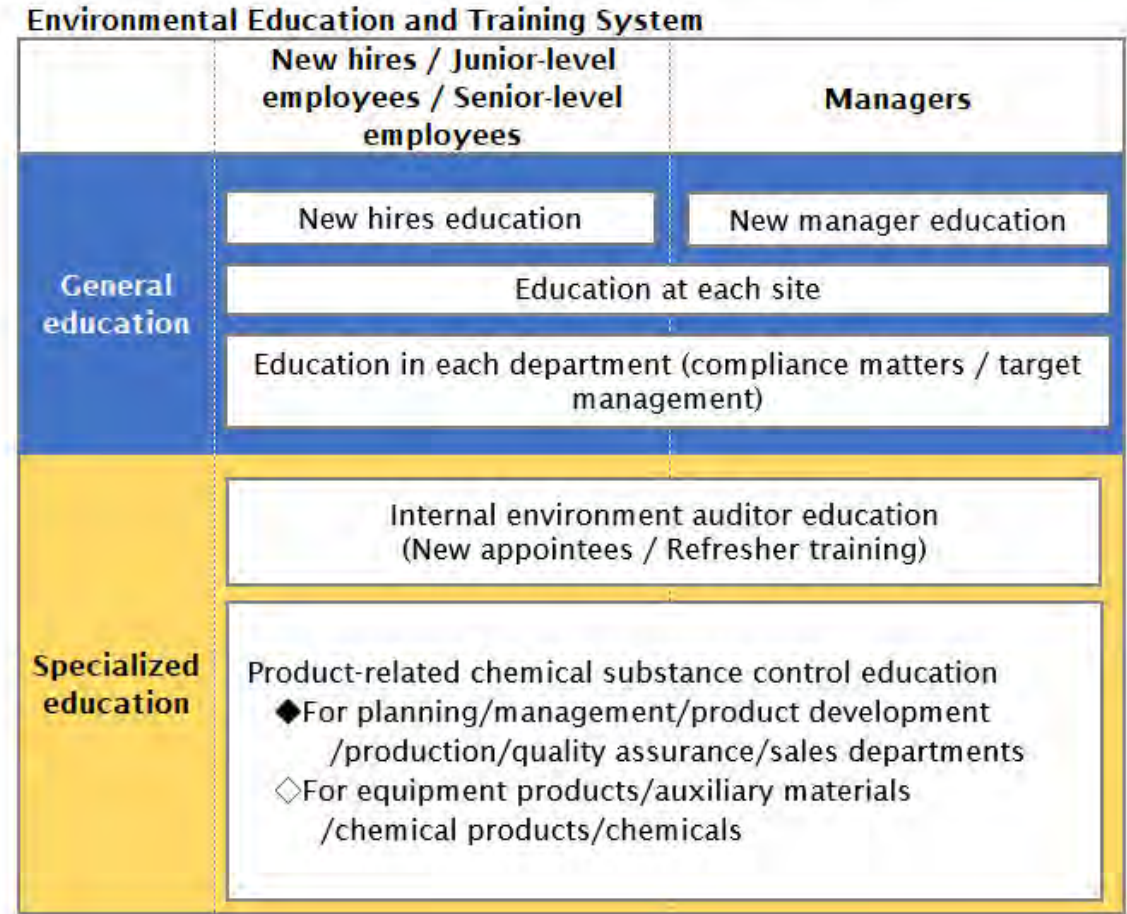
Environmental Education and Training System

| | New hires / Junior-level employees / Senior-level employees | Managers |
|---|---|---|
| General education | New hires education | New manager education |
| | Education at each site | |
| | Education in each department (compliance matters / target management) | |
| Specialized education | Internal environment auditor education (New appointees / Refresher training) | |
| | Product-related chemical substance control education ◆For planning/management/product development /production/quality assurance/sales departments ◇For equipment products/auxiliary materials /chemical products/chemicals | |